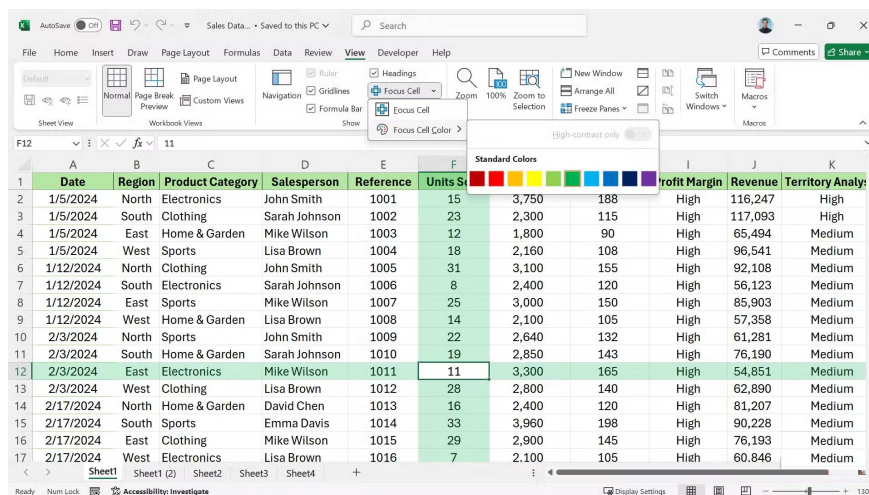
AutoSave Off Sales Data... • Saved to this PC Search

File Home Insert Draw Page Layout Formulas Data Review View Developer Help Comments Share

Default Normal Page Break Preview Page Layout Custom Views Navigation Ruler Gridlines Formula Bar Headings Focus Cell Zoom 100% Zoom to Selection New Window Arrange All Freeze Panes Switch Windows Macros

Sheet View Workbook Views Show Macros

Focus Cell
Focus Cell Color >
High-contrast only
Standard Colors

F12 11

| | A | B | C | D | E | F | G | H | I | J | K |
|---|---|---|---|---|---|---|---|---|---|---|---|
| 1 | Date | Region | Product Category | Salesperson | Reference | Units S | | | Profit Margin | Revenue | Territory Analys |
| 2 | 1/5/2024 | North | Electronics | John Smith | 1001 | 15 | 3,750 | 188 | High | 116,247 | High |
| 3 | 1/5/2024 | South | Clothing | Sarah Johnson | 1002 | 23 | 2,300 | 115 | High | 117,093 | High |
| 4 | 1/5/2024 | East | Home & Garden | Mike Wilson | 1003 | 12 | 1,800 | 90 | High | 65,494 | Medium |
| 5 | 1/5/2024 | West | Sports | Lisa Brown | 1004 | 18 | 2,160 | 108 | High | 96,541 | Medium |
| 6 | 1/12/2024 | North | Clothing | John Smith | 1005 | 31 | 3,100 | 155 | High | 92,108 | Medium |
| 7 | 1/12/2024 | South | Electronics | Sarah Johnson | 1006 | 8 | 2,400 | 120 | High | 56,123 | Medium |
| 8 | 1/12/2024 | East | Sports | Mike Wilson | 1007 | 25 | 3,000 | 150 | High | 85,903 | Medium |
| 9 | 1/12/2024 | West | Home & Garden | Lisa Brown | 1008 | 14 | 2,100 | 105 | High | 57,358 | Medium |
| 10 | 2/3/2024 | North | Sports | John Smith | 1009 | 22 | 2,640 | 132 | High | 61,281 | Medium |
| 11 | 2/3/2024 | South | Home & Garden | Sarah Johnson | 1010 | 19 | 2,850 | 143 | High | 76,190 | Medium |
| 12 | 2/3/2024 | East | Electronics | Mike Wilson | 1011 | 11 | 3,300 | 165 | High | 54,851 | Medium |
| 13 | 2/3/2024 | West | Clothing | Lisa Brown | 1012 | 28 | 2,800 | 140 | High | 62,890 | Medium |
| 14 | 2/17/2024 | North | Home & Garden | David Chen | 1013 | 16 | 2,400 | 120 | High | 81,207 | Medium |
| 15 | 2/17/2024 | South | Sports | Emma Davis | 1014 | 33 | 3,960 | 198 | High | 90,228 | Medium |
| 16 | 2/17/2024 | East | Clothing | Mike Wilson | 1015 | 29 | 2,900 | 145 | High | 76,193 | Medium |
| 17 | 2/17/2024 | West | Electronics | Lisa Brown | 1016 | 7 | 2,100 | 105 | High | 60,846 | Medium |

Sheet1 Sheet1 (2) Sheet2 Sheet3 Sheet4 +

Ready Num Lock Accessibility: Investigate Display Settings 130